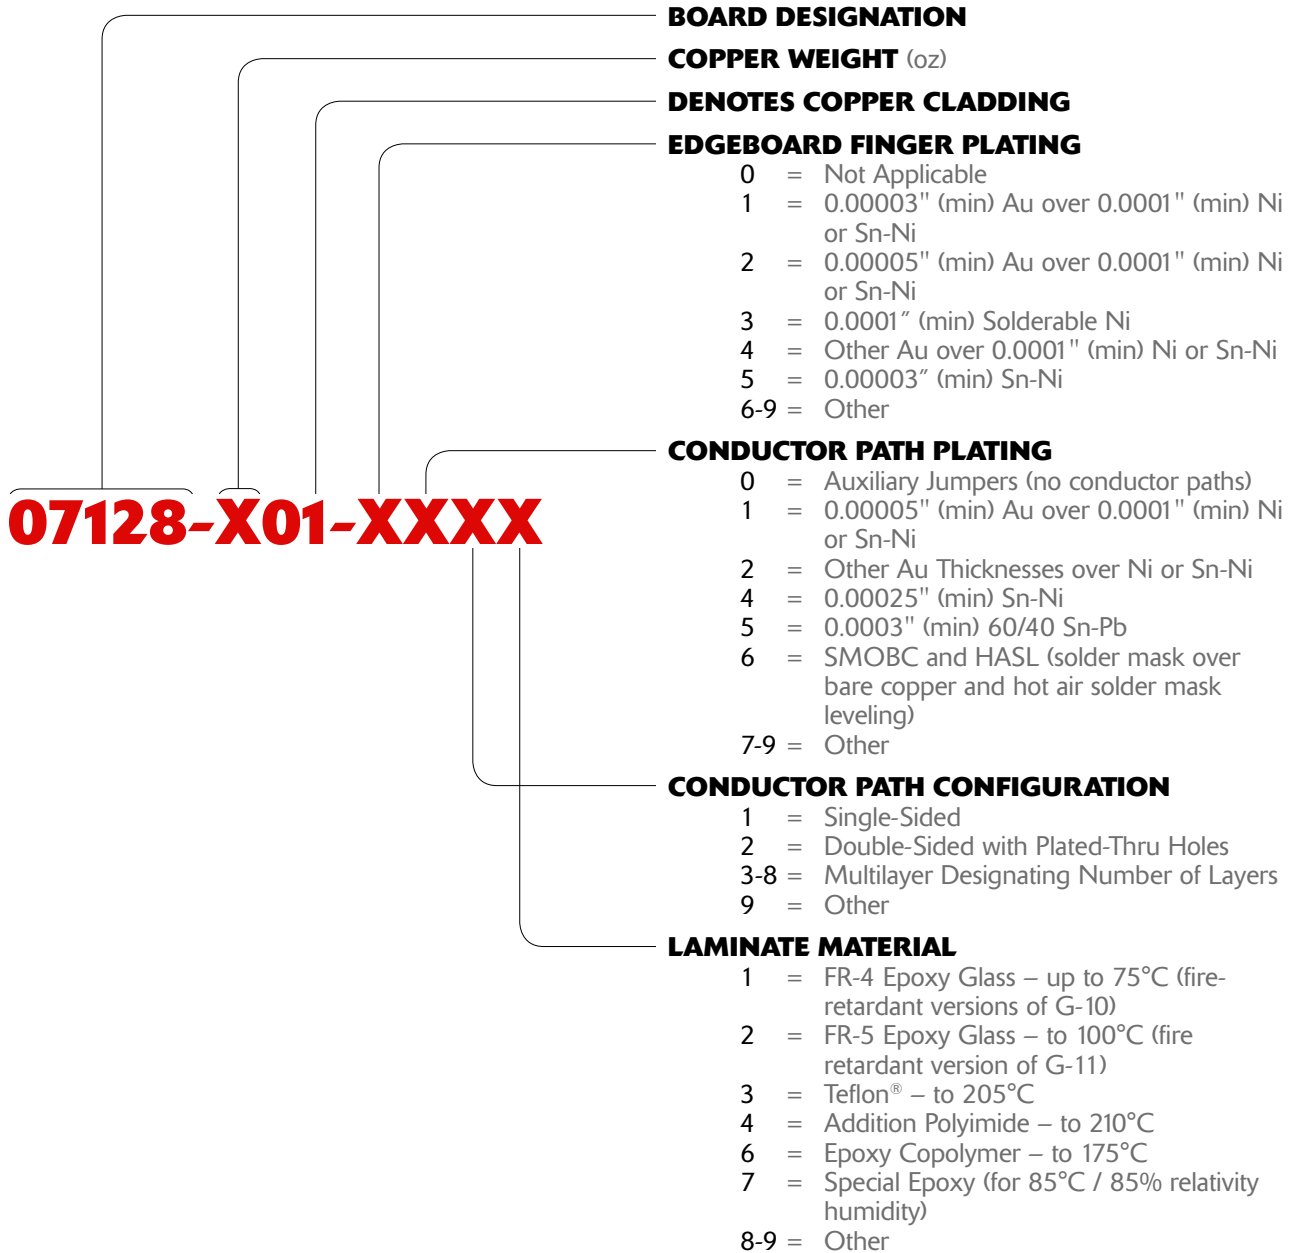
BOARD DESIGNATION

COPPER WEIGHT (oz)

DENOTES COPPER CLADDING

EDGEBOARD FINGER PLATING

0 = Not Applicable
1 = 0.00003" (min) Au over 0.0001" (min) Ni or Sn-Ni
2 = 0.00005" (min) Au over 0.0001" (min) Ni or Sn-Ni
3 = 0.0001″ (min) Solderable Ni
4 = Other Au over 0.0001" (min) Ni or Sn-Ni
5 = 0.00003″ (min) Sn-Ni
6-9 = Other

CONDUCTOR PATH PLATING

0 = Auxiliary Jumpers (no conductor paths)
1 = 0.00005" (min) Au over 0.0001" (min) Ni or Sn-Ni
2 = Other Au Thicknesses over Ni or Sn-Ni
4 = 0.00025" (min) Sn-Ni
5 = 0.0003" (min) 60/40 Sn-Pb
6 = SMOBC and HASL (solder mask over bare copper and hot air solder mask leveling)
7-9 = Other

07128-X01-XXXX

CONDUCTOR PATH CONFIGURATION

1 = Single-Sided
2 = Double-Sided with Plated-Thru Holes
3-8 = Multilayer Designating Number of Layers
9 = Other

LAMINATE MATERIAL

1 = FR-4 Epoxy Glass – up to 75°C (fire-retardant versions of G-10)
2 = FR-5 Epoxy Glass – to 100°C (fire retardant version of G-11)
3 = Teflon® – to 205°C
4 = Addition Polyimide – to 210°C
6 = Epoxy Copolymer – to 175°C
7 = Special Epoxy (for 85°C / 85% relativity humidity)
8-9 = Other